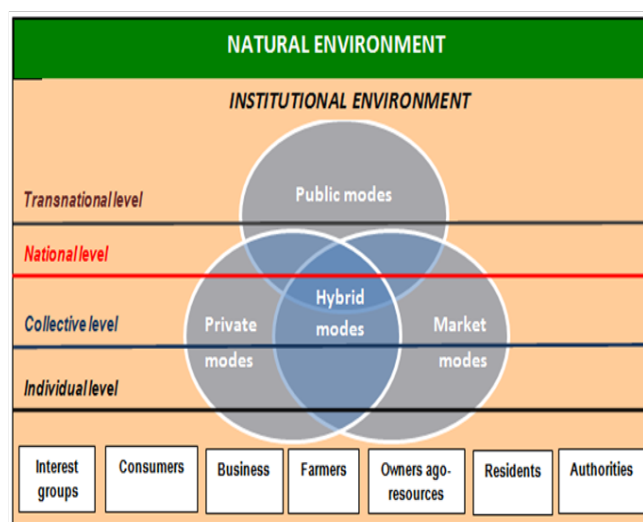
NATURAL ENVIRONMENT

INSTITUTIONAL ENVIRONMENT

Transnational level

National level

Collective level

Individual level

Public modes

Hybrid modes

Private modes

Market modes

Interest groups

Consumers

Business

Farmers

Owners ago-resources

Residents

Authorities